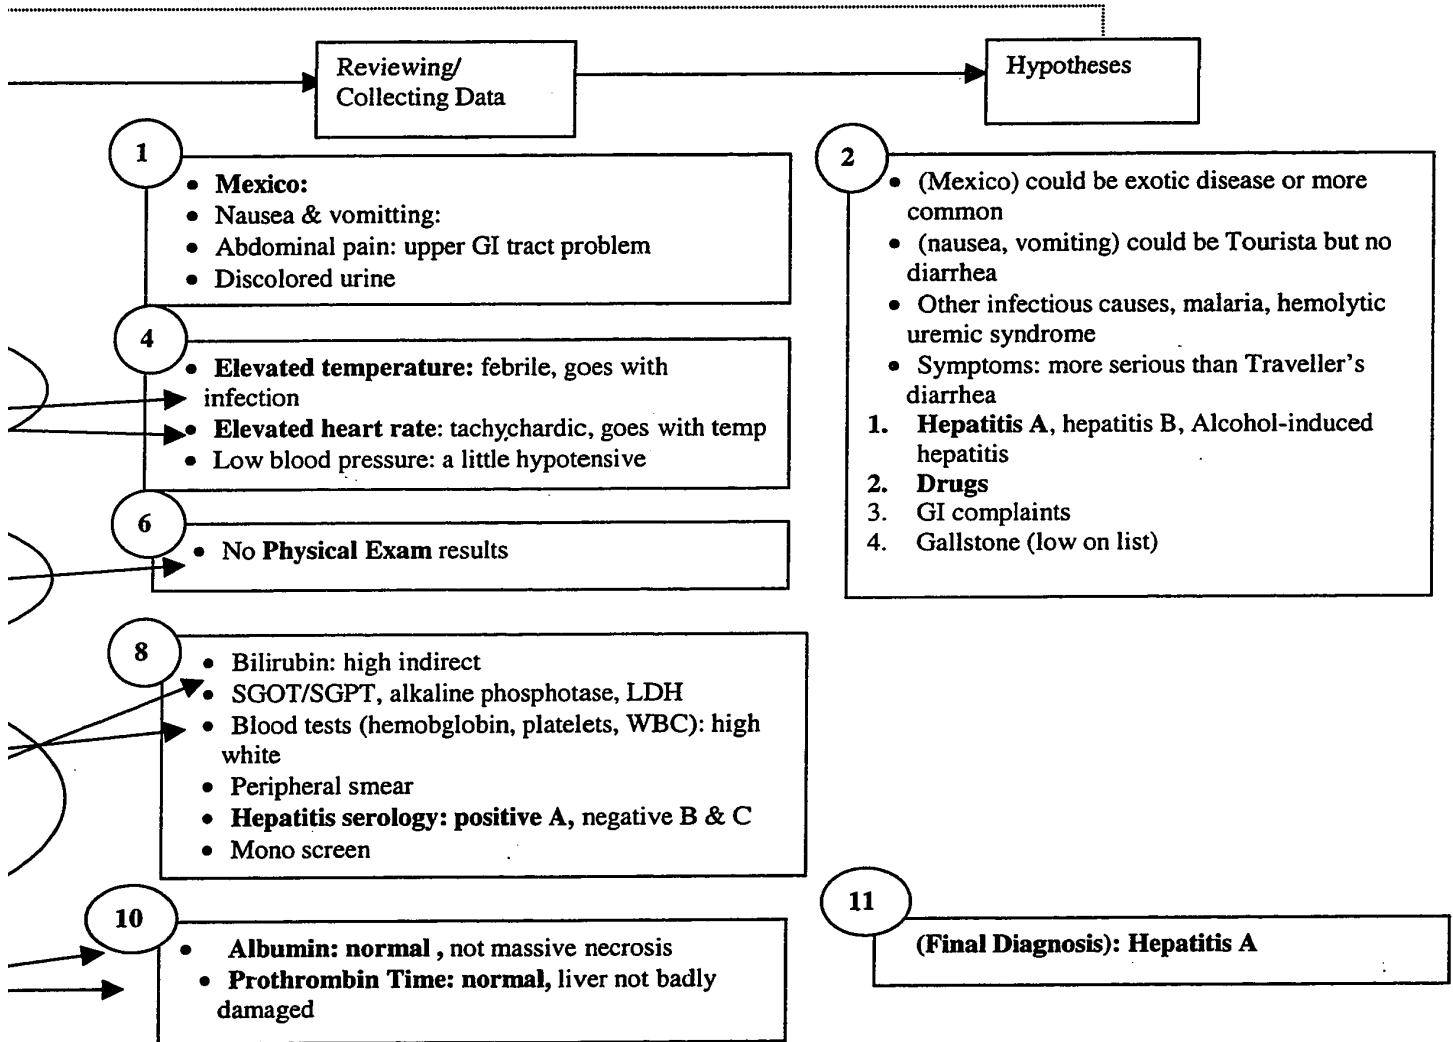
Reviewing/ Collecting Data

Hypotheses

1

- Mexico:
- Nausea & vomitting:
- Abdominal pain: upper GI tract problem
- Discolored urine

2

- (Mexico) could be exotic disease or more common
- (nausea, vomiting) could be Tourista but no diarrhea
- Other infectious causes, malaria, hemolytic uremic syndrome
- Symptoms: more serious than Traveller's diarrhea

1. Hepatitis A, hepatitis B, Alcohol-induced hepatitis
2. Drugs
3. GI complaints
4. Gallstone (low on list)

4

- Elevated temperature: febrile, goes with infection
- Elevated heart rate: tachychardic, goes with temp
- Low blood pressure: a little hypotensive

6

- No Physical Exam results

8

- Bilirubin: high indirect
- SGOT/SGPT, alkaline phosphotase, LDH
- Blood tests (hemobglobin, platelets, WBC): high white
- Peripheral smear
- Hepatitis serology: positive A, negative B & C
- Mono screen

10

- Albumin: normal , not massive necrosis
- Prothrombin Time: normal, liver not badly damaged

11

(Final Diagnosis): Hepatitis A